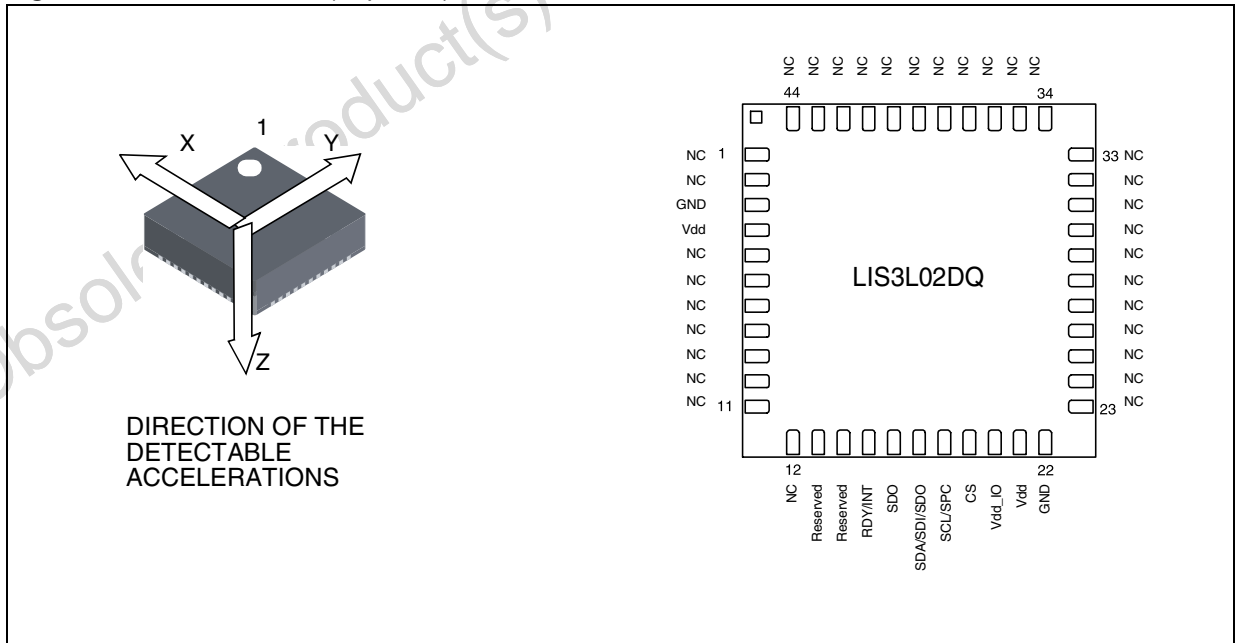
Obsolete Product(s)

X 1 Y

Z

DIRECTION OF THE DETECTABLE ACCELERATIONS

NC NC NC NC NC NC NC NC NC NC NC

44 34

NC 1
NC
GND
Vdd
NC
NC
NC
NC
NC
NC
NC 11

33 NC
NC
NC
NC
NC
NC
NC
NC
NC
NC
23 NC

LIS3L02DQ

12 22

NC Reserved Reserved RDY/INT SDO SDA/SDI/SDO SCL/SPC CS Vdd_IO Vdd GND